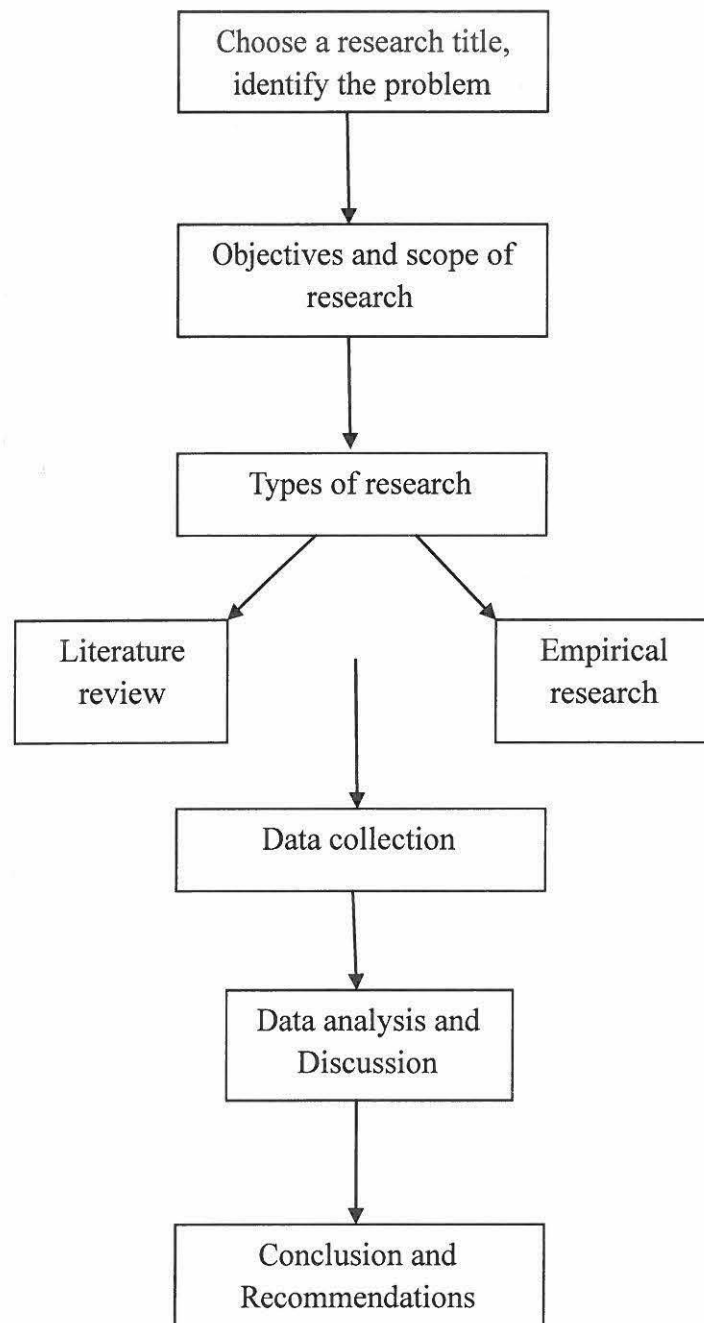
Choose a research title, identify the problem

Objectives and scope of research

Types of research

Literature review

Empirical research

Data collection

Data analysis and Discussion

Conclusion and Recommendations